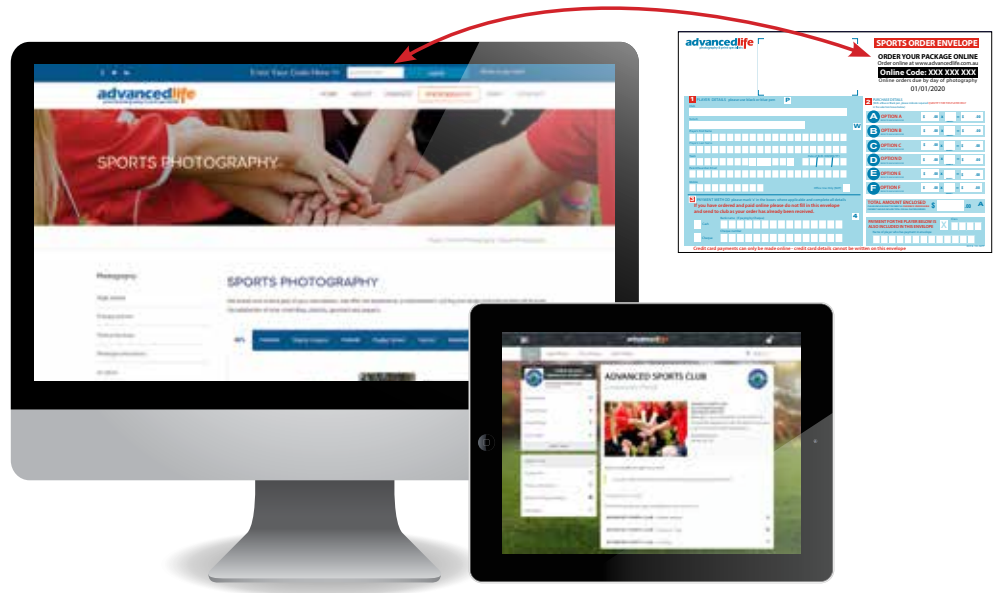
Enter Your Code Here
advancedlife
HOME ABOUT
SPORTS PHOTOGRAPHY
Photography
SPORTS PHOTOGRAPHY
advancedlife
SPORTS ORDER ENVELOPE
ORDER YOUR PACKAGE ONLINE
Order online at www.advancedlife.com.au
Online Code: XXX XXX XXX
Online orders due by day of photography
01/01/2020
1 PLAYER DETAILS
2
A OPTION A
B OPTION B
C OPTION C
D OPTION D
E OPTION E
F OPTION F
3 PAYMENT METHOD
If you have ordered and paid online please do not fill in this envelope and send to club as your order has already been received.
TOTAL AMOUNT ENCLOSED
$
Credit card payments can only be made online - credit card details cannot be written on this envelope
advancedlife
ADVANCED SPORTS CLUB